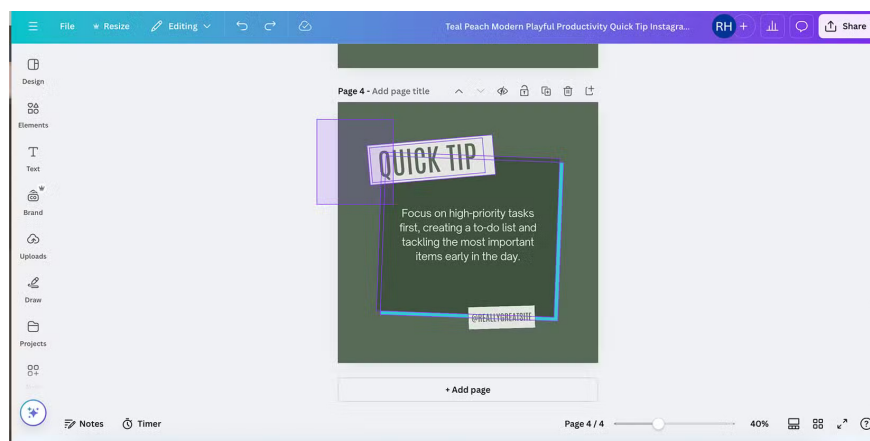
File Resize Editing

Teal Peach Modern Playful Productivity Quick Tip Instagra...

RH +

Share

Design

Elements

Text

Brand

Uploads

Draw

Projects

Page 4 - Add page title

QUICK TIP

Focus on high-priority tasks first, creating a to-do list and tackling the most important items early in the day.

@REALLYGREATSITE

+ Add page

Notes Timer

Page 4 / 4

40%